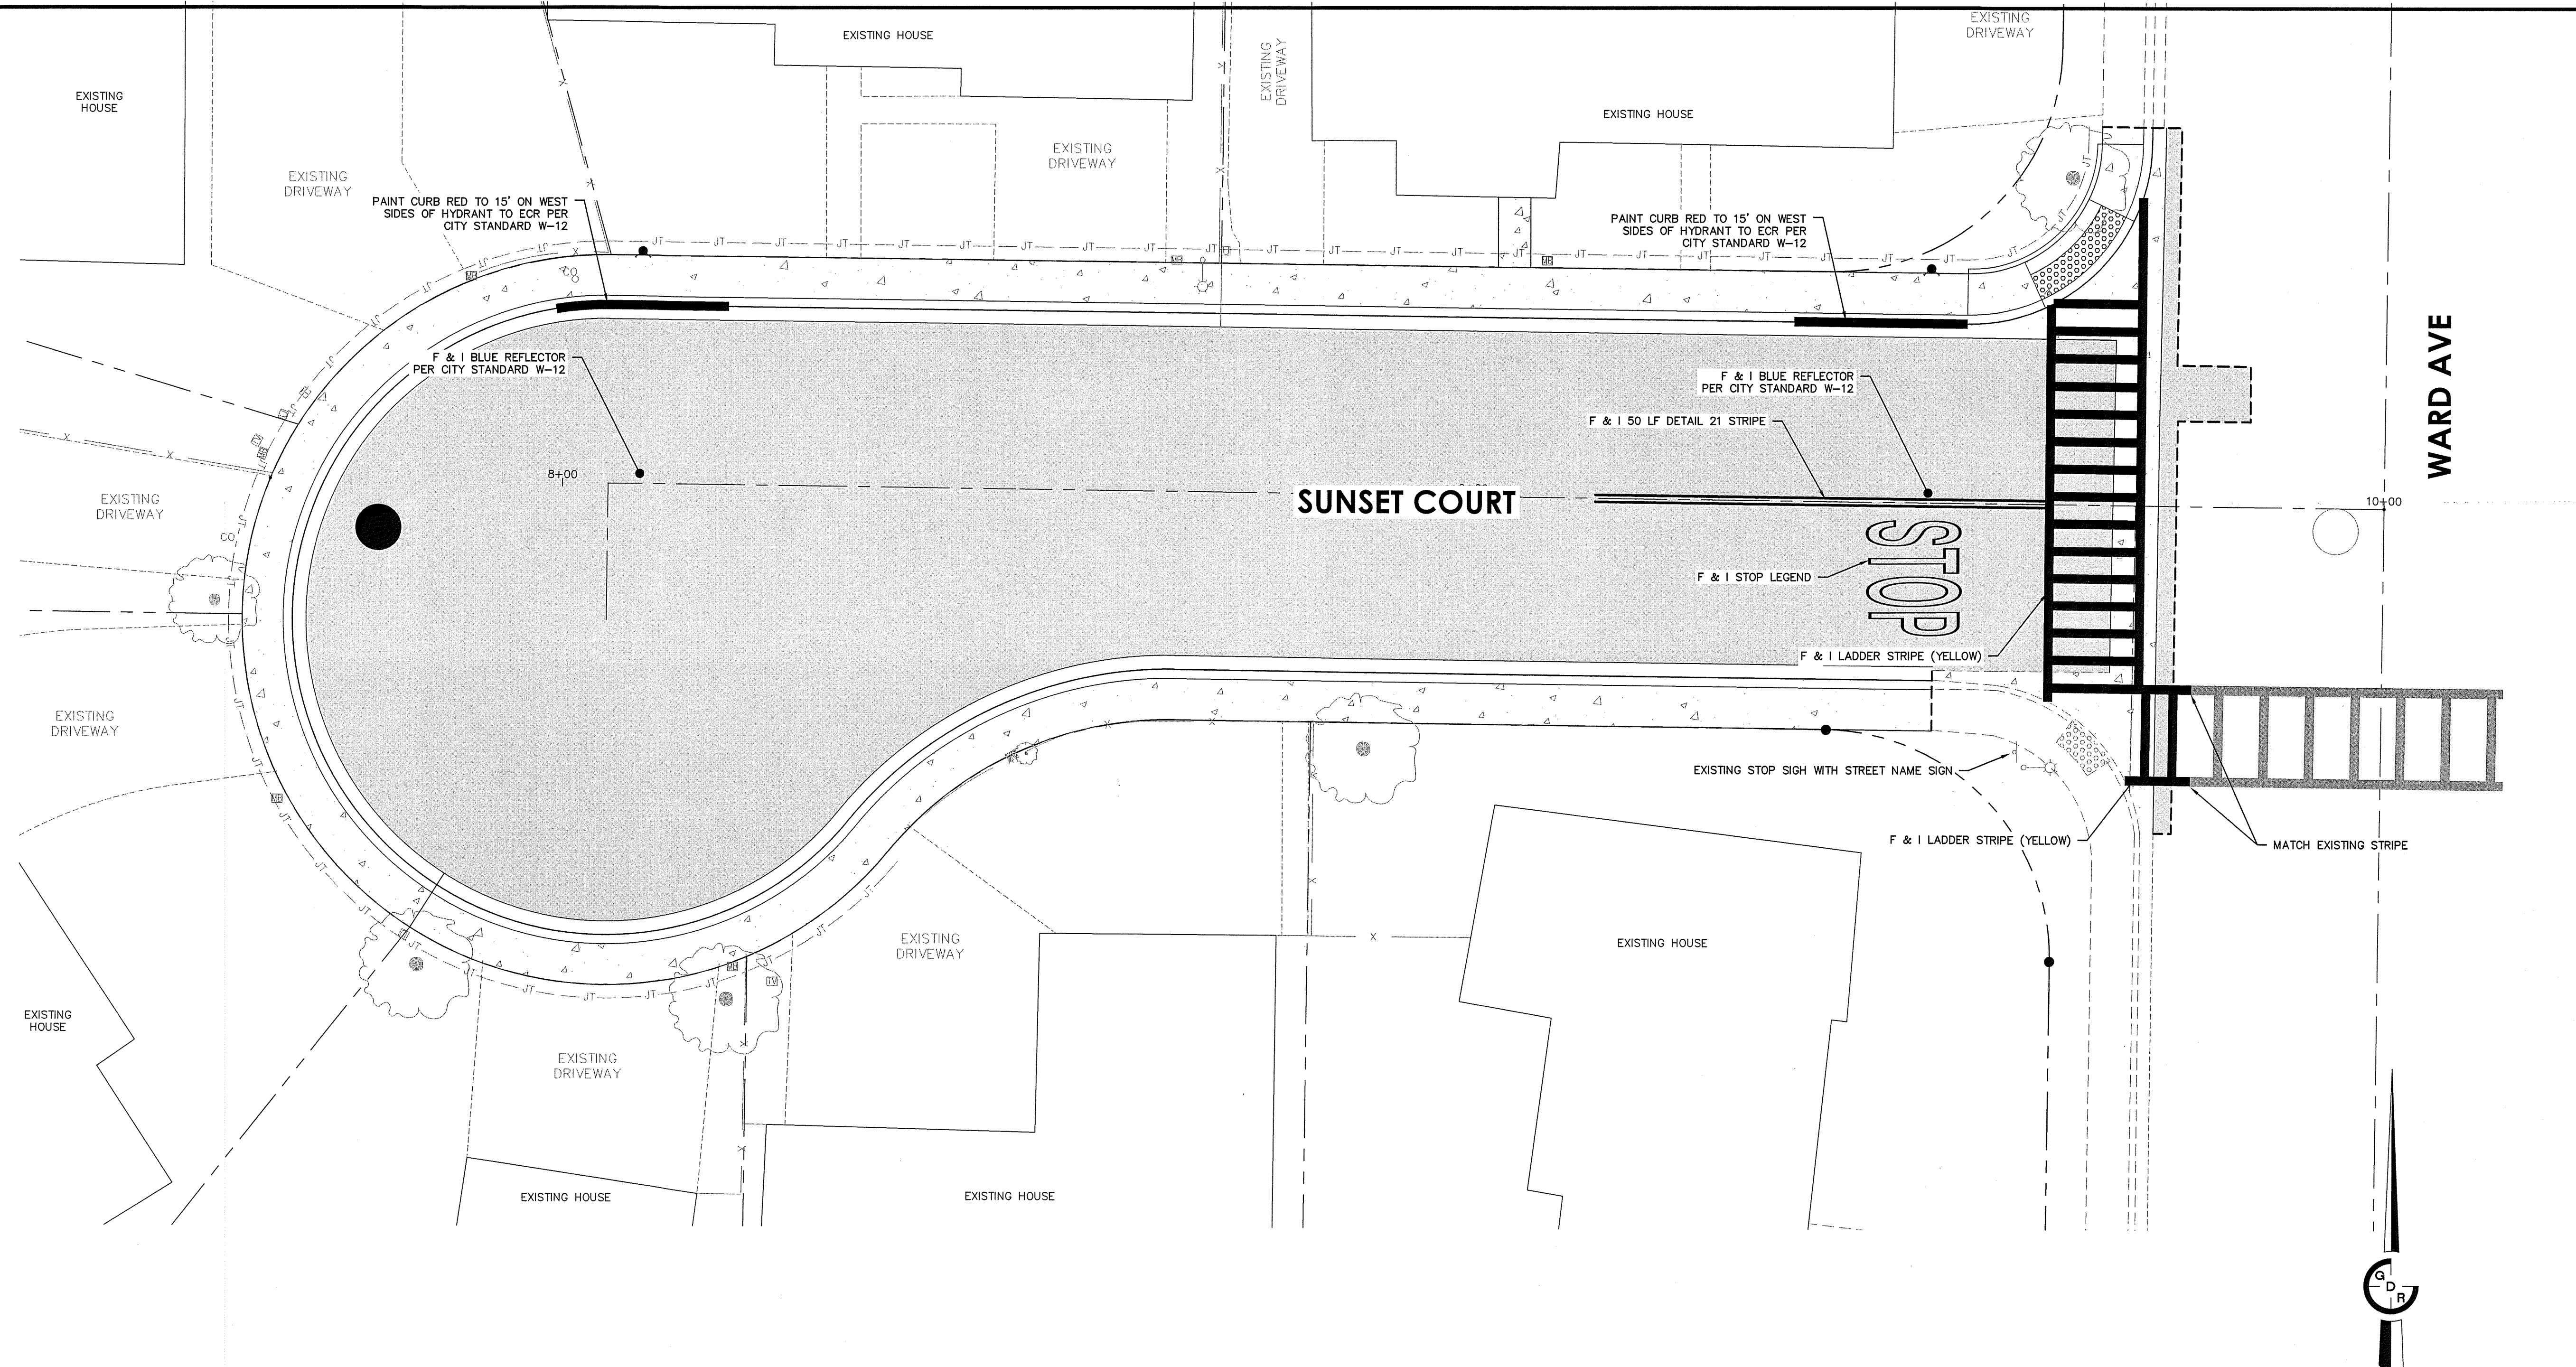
EXISTING HOUSE

EXISTING HOUSE

EXISTING DRIVEWAY

EXISTING DRIVEWAY

EXISTING HOUSE

EXISTING DRIVEWAY

EXISTING DRIVEWAY

PAINT CURB RED TO 15' ON WEST SIDES OF HYDRANT TO ECR PER CITY STANDARD W-12

PAINT CURB RED TO 15' ON WEST SIDES OF HYDRANT TO ECR PER CITY STANDARD W-12

F & I BLUE REFLECTOR PER CITY STANDARD W-12

F & I BLUE REFLECTOR PER CITY STANDARD W-12

F & I 50 LF DETAIL 21 STRIPE

8+00

SUNSET COURT

WARD AVE

10+00

EXISTING DRIVEWAY

STOP

F & I STOP LEGEND

F & I LADDER STRIPE (YELLOW)

EXISTING DRIVEWAY

EXISTING STOP SIGH WITH STREET NAME SIGN

F & I LADDER STRIPE (YELLOW)

MATCH EXISTING STRIPE

EXISTING DRIVEWAY

EXISTING HOUSE

EXISTING HOUSE

EXISTING DRIVEWAY

EXISTING HOUSE

EXISTING HOUSE

G D R